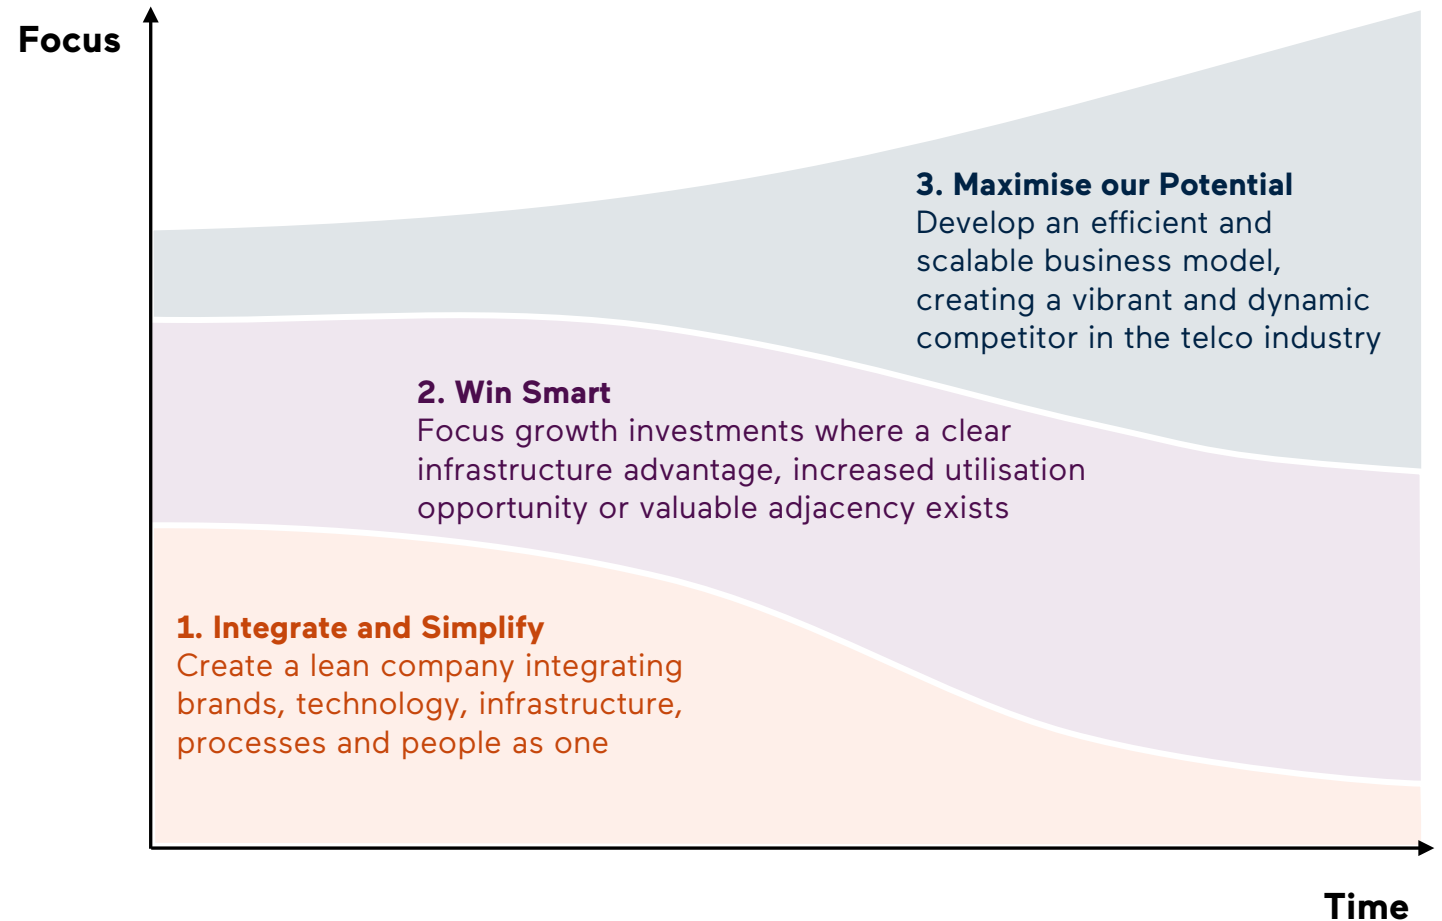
Focus

3. Maximise our Potential
Develop an efficient and scalable business model, creating a vibrant and dynamic competitor in the telco industry

2. Win Smart
Focus growth investments where a clear infrastructure advantage, increased utilisation opportunity or valuable adjacency exists

1. Integrate and Simplify
Create a lean company integrating brands, technology, infrastructure, processes and people as one

Time